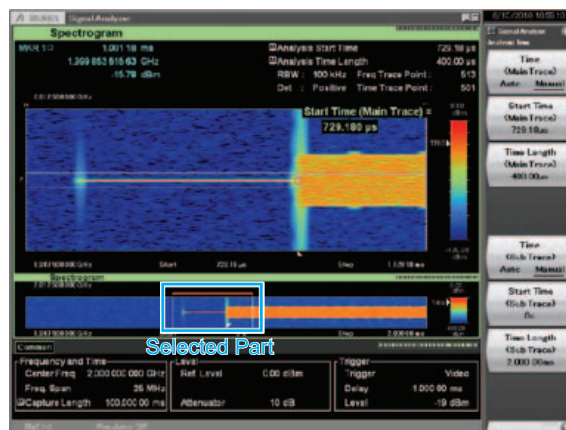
Signal Analyzer
8/16/2010 10:55:13
Spectrogram
MKR 1 1.001 18 ms
1.999 853 515 63 GHz
-15.78 dBm
Analysis Start Time 729.18 µs
Analysis Time Length 400.00 µs
RBW : 100 kHz Freq Trace Point : 513
Det : Positive Time Trace Point : 501
Start Time (Main Trace) =
729.180 µs
Start 729.18 µs
Stop 1.129 18 ms
Spectrogram
Stop 2.000 00 ms
Selected Part
Common
Frequency and Time
Center Freq 2.000 000 000 GHz
Freq. Span 25 MHz
Capture Length 100.000 00 ms
Level
Ref. Level 0.00 dBm
Attenuator 10 dB
Trigger
Trigger Video
Delay 1.000 00 ms
Level -19 dBm
Signal Analyzer
Analysis Time
Time (Main Trace)
Auto Manual
Start Time (Main Trace) 729.18µs
Time Length (Main Trace) 400.00µs
Time (Sub Trace)
Auto Manual
Start Time (Sub Trace) 0s
Time Length (Sub Trace) 2.000 00ms